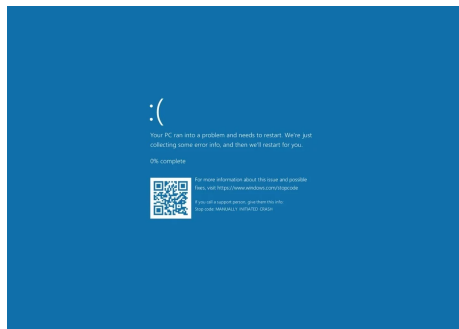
:(

Your PC ran into a problem and needs to restart. We're just collecting some error info, and then we'll restart for you.

0% complete

For more information about this issue and possible fixes, visit https://www.windows.com/stopcode

If you call a support person, give them this info:
Stop code: MANUALLY INITIATED CRASH